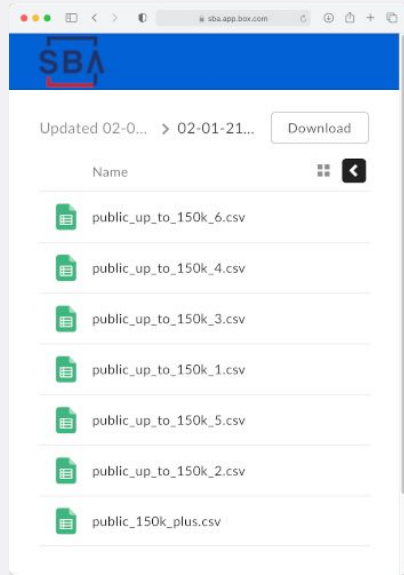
sba.app.box.com

SBA

Updated 02-0... > 02-01-21... Download

Name

public_up_to_150k_6.csv

public_up_to_150k_4.csv

public_up_to_150k_3.csv

public_up_to_150k_1.csv

public_up_to_150k_5.csv

public_up_to_150k_2.csv

public_150k_plus.csv